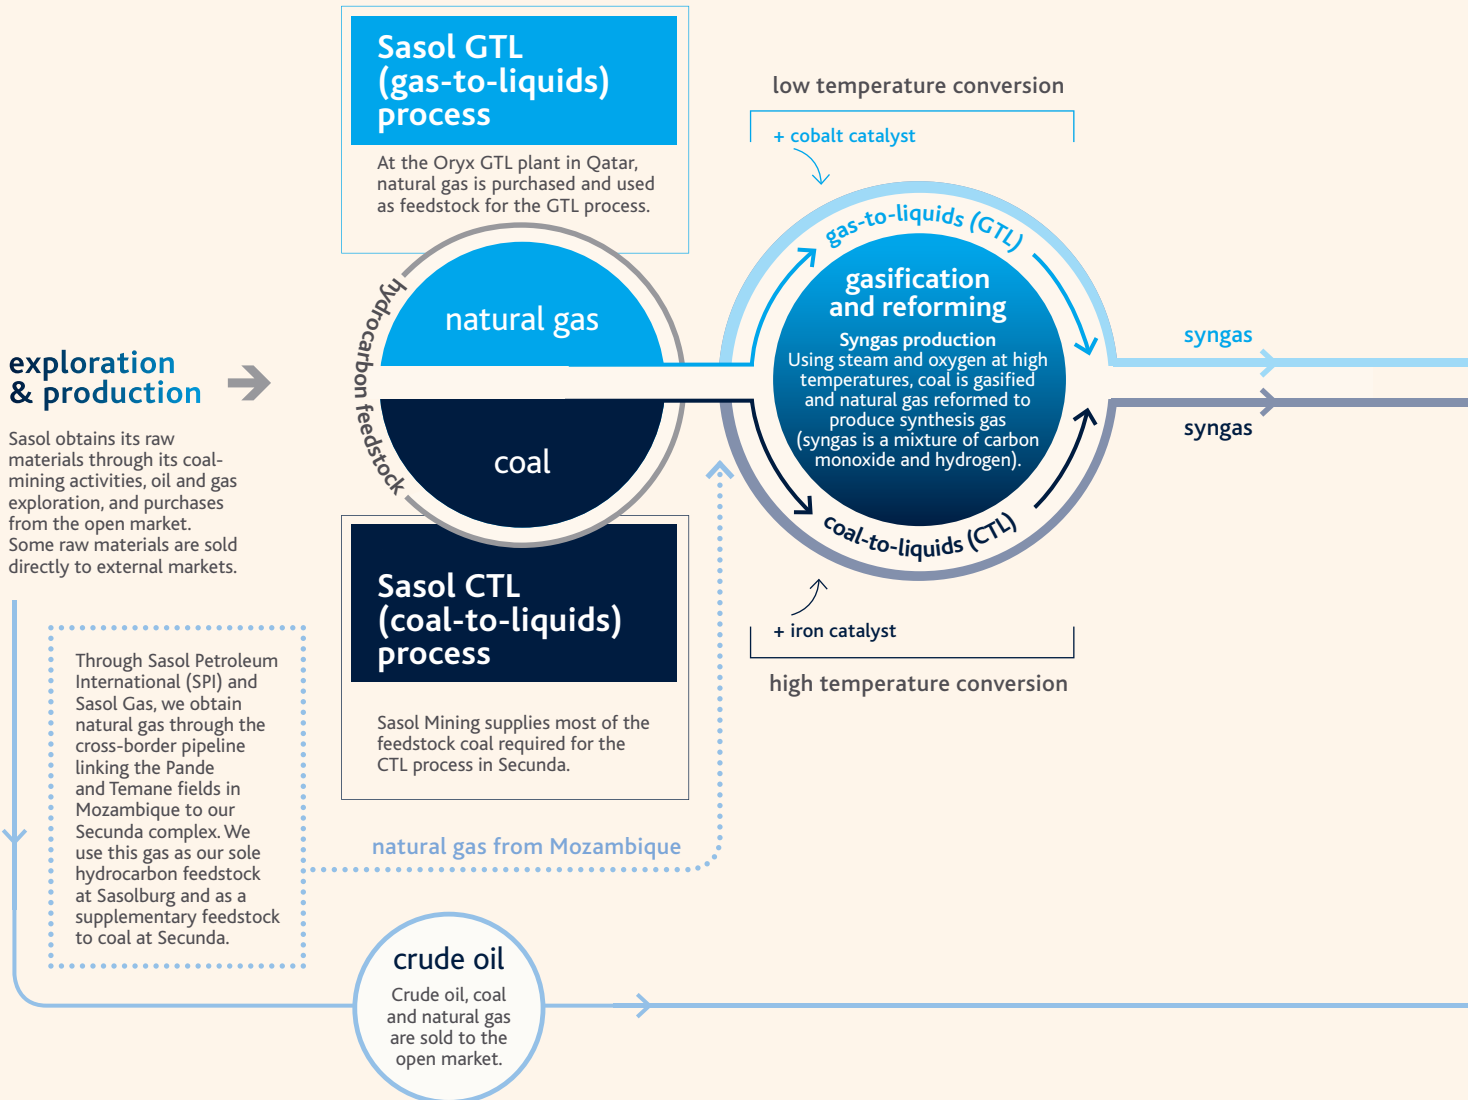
Sasol GTL (gas-to-liquids) process

At the Oryx GTL plant in Qatar, natural gas is purchased and used as feedstock for the GTL process.

low temperature conversion

+ cobalt catalyst

gas-to-liquids (GTL)

gasification and reforming

Syngas production
Using steam and oxygen at high temperatures, coal is gasified and natural gas reformed to produce synthesis gas (syngas is a mixture of carbon monoxide and hydrogen).

coal-to-liquids (CTL)

syngas

syngas

hydrocarbon feedstock

natural gas

coal

exploration & production

Sasol obtains its raw materials through its coal-mining activities, oil and gas exploration, and purchases from the open market. Some raw materials are sold directly to external markets.

Sasol CTL (coal-to-liquids) process

Sasol Mining supplies most of the feedstock coal required for the CTL process in Secunda.

+ iron catalyst

high temperature conversion

Through Sasol Petroleum International (SPI) and Sasol Gas, we obtain natural gas through the cross-border pipeline linking the Pande and Temane fields in Mozambique to our Secunda complex. We use this gas as our sole hydrocarbon feedstock at Sasolburg and as a supplementary feedstock to coal at Secunda.

natural gas from Mozambique

crude oil

Crude oil, coal and natural gas are sold to the open market.